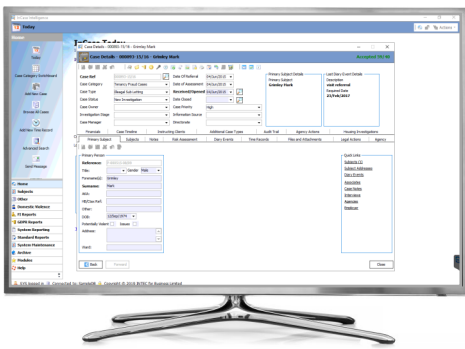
InCase Intelligence

Today

Home

Today

Case Category Dashboard

Add New Case

Browse All Cases

Add New Time Record

Advanced Search

Send Message

Home

Subjects

Other

Domestic Violence

FI Reports

GDPR Reports

System Reporting

Standard Reports

System Maintenance

Archive

Modules

Help

InCase Today

Case Details - 000093-15/16 - Grimley Mark

Case Details - 000093-15/16 - Grimley Mark

Accepted 90:46

Case Ref

Case Category: Tenancy Fraud Cases

Case Type: Illegal Sub Letting

Case Status: New Investigation

Case Owner

Investigation Stage

Case Manager

Date of Referral: 04/Jan/2016

Date of Assessment: 04/Jan/2016

Received/Opened: 04/Jan/2016

Date Closed

Case Priority: High

Information Source

Directorate

Primary Subject Details

Primary Subject

Grimley Mark

Last Diary Event Details

Description

visit referral

Forward Date

23/Feb/2017

Financials | Case Timeline | Instructing Clients | Additional Case Types | Audit Trail | Agency Actions | Housing Investigations

Primary Subject | Subjects | Notes | Risk Assessment | Diary Events | Time Records | Files and Attachments | Legal Actions | Agency

Primary Person

Reference

Title | Gender: Male

Forename(s): Grimley

Surname: Mark

AKA

NI/Case Ref

Other

DOB: 12/Sep/1974

Externally Violent | Issues

Address

Postcode

Quick Links

Subjects (2)

Subject Addresses

Diary Events

Associates

Case Notes

Interviews

Agencies

Redbear

Back | Forward

Close

SYS logged in | Connected to: Sandpit8 | Copyright © 2018 BYTES for Business Limited